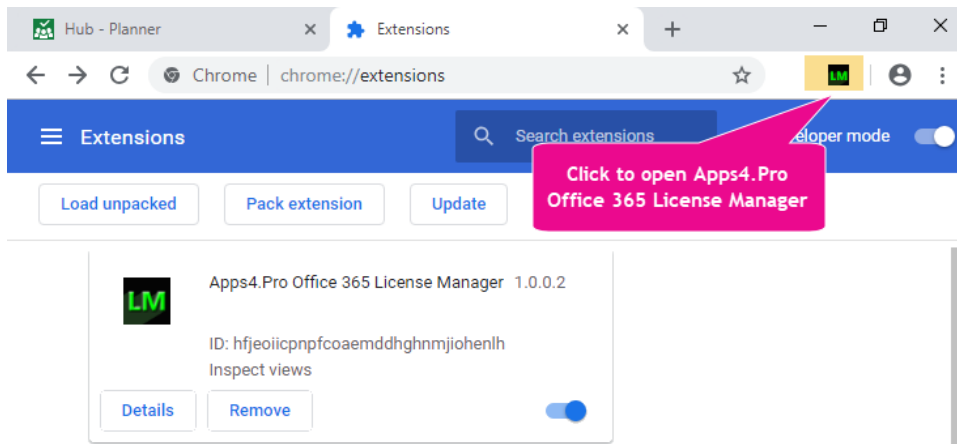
Hub - Planner
Extensions
Chrome | chrome://extensions
LM
Extensions
Search extensions
eloper mode
Click to open Apps4.Pro Office 365 License Manager
Load unpacked
Pack extension
Update
LM
Apps4.Pro Office 365 License Manager 1.0.0.2
ID: hfjeoiicpnpfcoaemddhghnmjiohenlh
Inspect views
Details
Remove